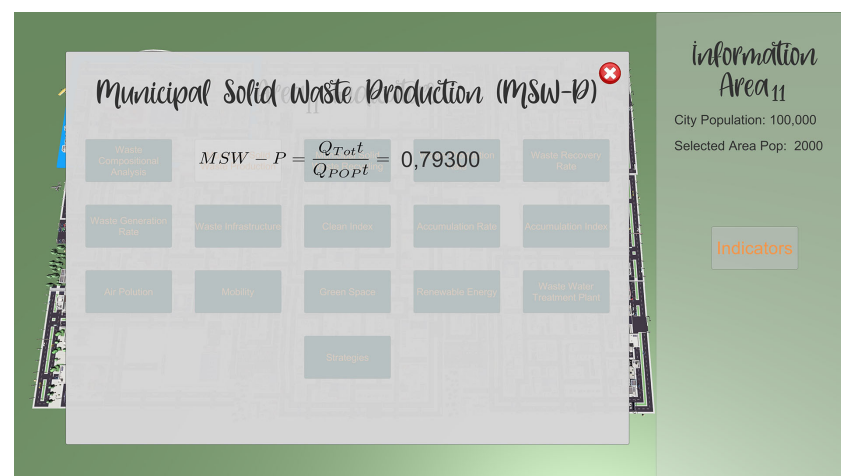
Municipal Solid Waste Production (MSW-P)

$MSW - P = \frac{Q_{Tot}t}{Q_{POP}t} =$ 0,79300

Waste Compositional Analysis

Waste Recovery Rate

Waste Generation Rate

Waste Infrastructure

Clean Index

Accumulation Rate

Accumulation Index

Air Pollution

Mobility

Green Space

Renewable Energy

Waste Water Treatment Plant

Strategies

Information Area$_{11}$

City Population: 100,000

Selected Area Pop: 2000

Indicators